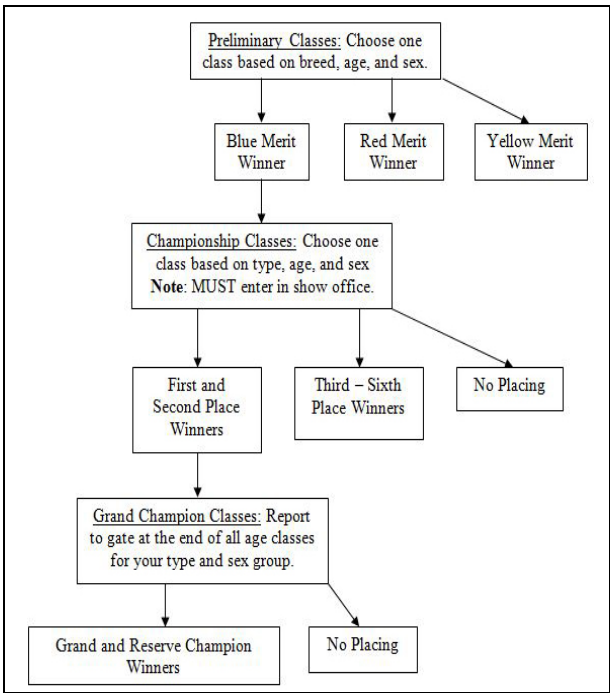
Preliminary Classes: Choose one class based on breed, age, and sex.

Blue Merit Winner

Red Merit Winner

Yellow Merit Winner

Championship Classes: Choose one class based on type, age, and sex
Note: MUST enter in show office.

First and Second Place Winners

Third – Sixth Place Winners

No Placing

Grand Champion Classes: Report to gate at the end of all age classes for your type and sex group.

Grand and Reserve Champion Winners

No Placing